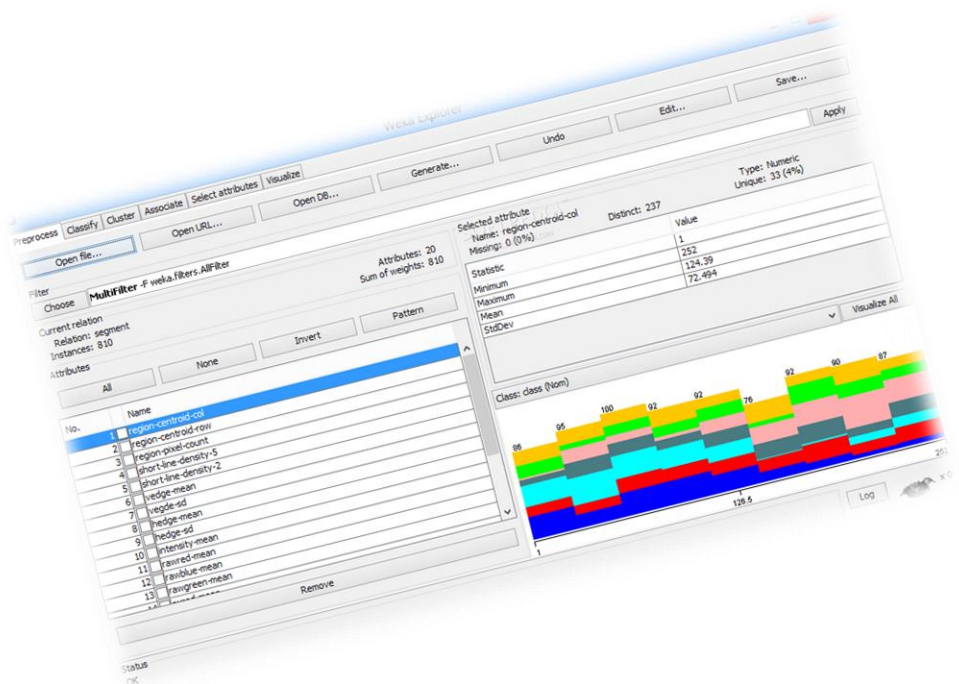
Weka Explorer

Preprocess | Classify | Cluster | Associate | Select attributes | Visualize

Open file... | Open URL... | Open DB... | Generate... | Undo | Edit... | Save...

Filter
Choose | MultiFilter -F weka.filters.AllFilter | Apply

Current relation
Relation: segment
Instances: 810
Attributes: 20
Sum of weights: 810

Attributes
All | None | Invert | Pattern

| No. | Name |
|---|---|
| 1 | region-centroid-col |
| 2 | region-centroid-row |
| 3 | region-pixel-count |
| 4 | short-line-density-5 |
| 5 | short-line-density-2 |
| 6 | vedge-mean |
| 7 | vegde-sd |
| 8 | hedge-mean |
| 9 | hedge-sd |
| 10 | intensity-mean |
| 11 | rawred-mean |
| 12 | rawblue-mean |
| 13 | rawgreen-mean |

Remove

Selected attribute
Name: region-centroid-col
Missing: 0 (0%)
Distinct: 237
Type: Numeric
Unique: 33 (4%)

| Statistic | Value |
|---|---|
| Minimum | 1 |
| Maximum | 252 |
| Mean | 124.39 |
| StdDev | 72.494 |

Class: class (Nom) | Visualize All

86 95 100 92 92 76 92 90 87

1 126.5 252

Status
OK

Log